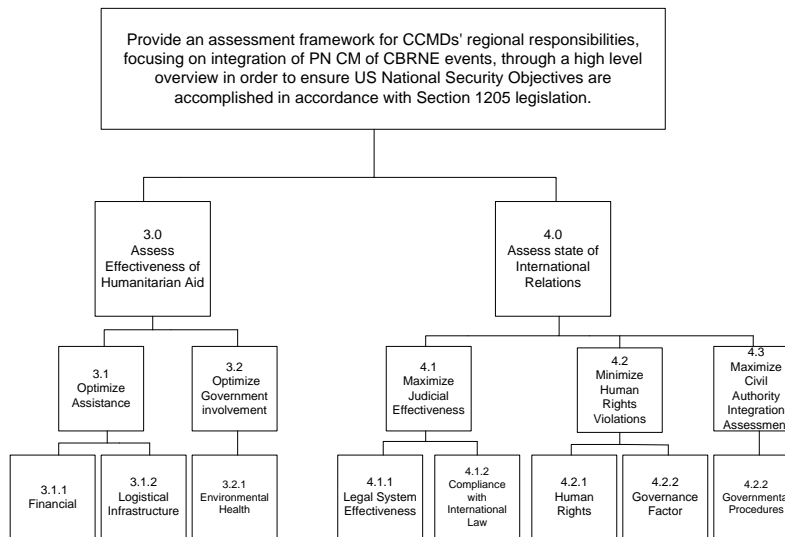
Provide an assessment framework for CCMDs' regional responsibilities, focusing on integration of PN CM of CBRNE events, through a high level overview in order to ensure US National Security Objectives are accomplished in accordance with Section 1205 legislation.

3.0
Assess Effectiveness of Humanitarian Aid

4.0
Assess state of International Relations

3.1
Optimize Assistance

3.2
Optimize Government involvement

4.1
Maximize Judicial Effectiveness

4.2
Minimize Human Rights Violations

4.3
Maximize Civil Authority Integration Assessmen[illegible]

3.1.1
Financial

3.1.2
Logistical Infrastructure

3.2.1
Environmental Health

4.1.1
Legal System Effectiveness

4.1.2
Compliance with International Law

4.2.1
Human Rights

4.2.2
Governance Factor

4.2.2
Governmenta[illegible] Procedures